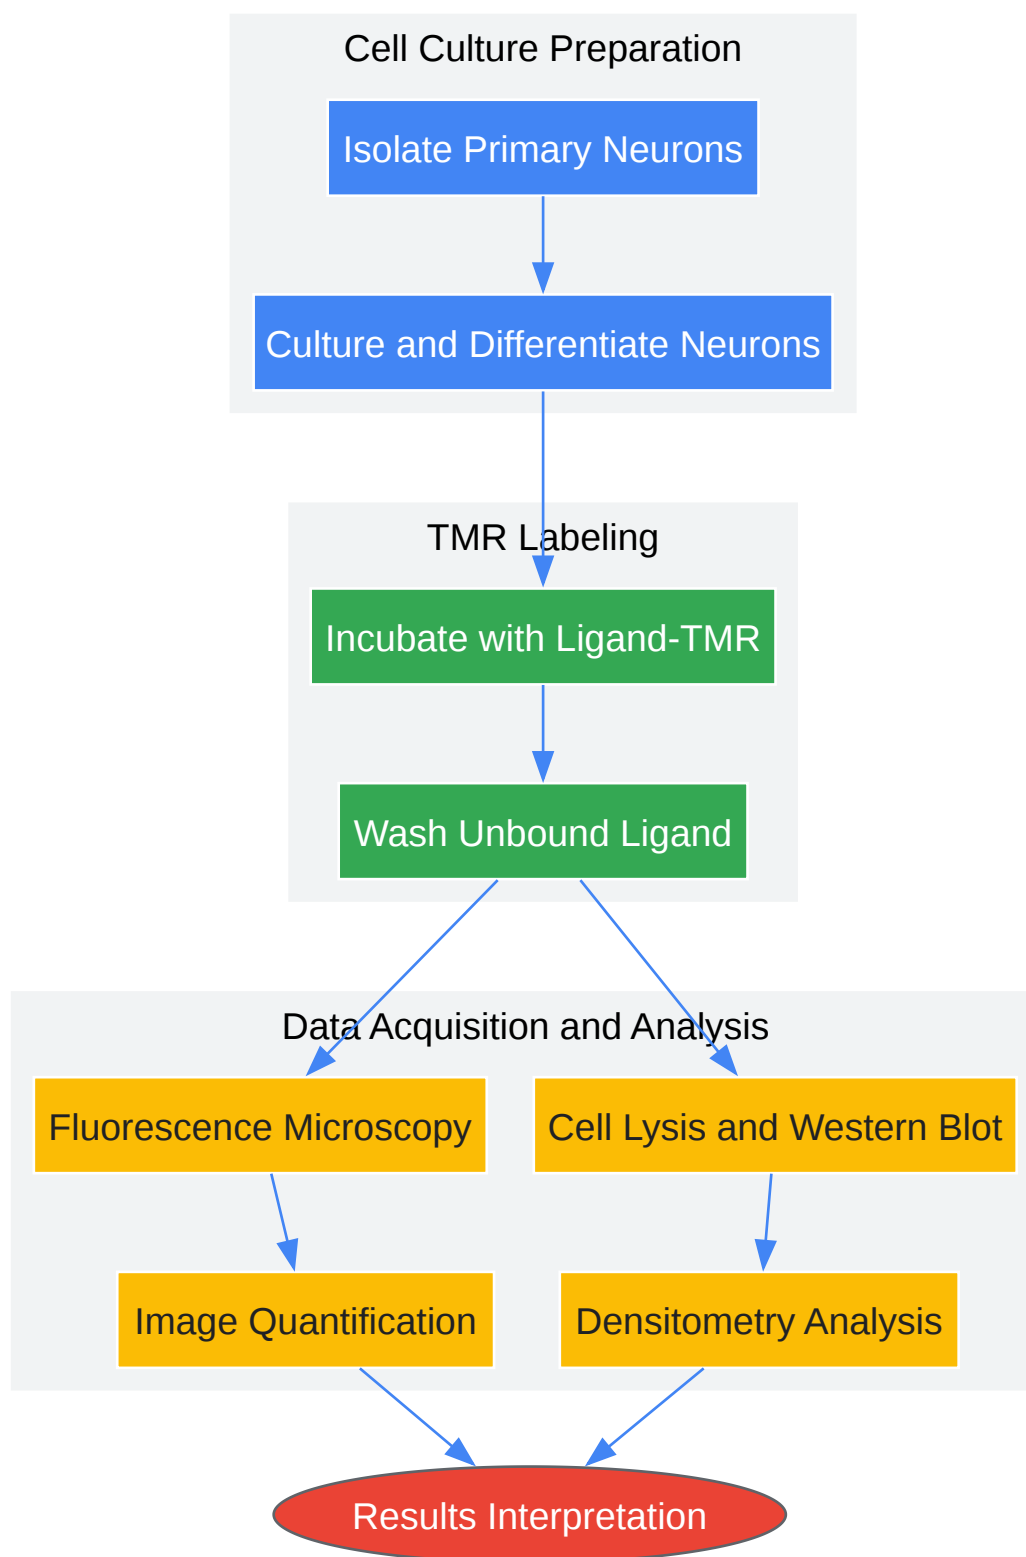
Cell Culture Preparation

Isolate Primary Neurons

Culture and Differentiate Neurons

TMR Labeling

Incubate with Ligand-TMR

Wash Unbound Ligand

Data Acquisition and Analysis

Fluorescence Microscopy

Cell Lysis and Western Blot

Image Quantification

Densitometry Analysis

Results Interpretation